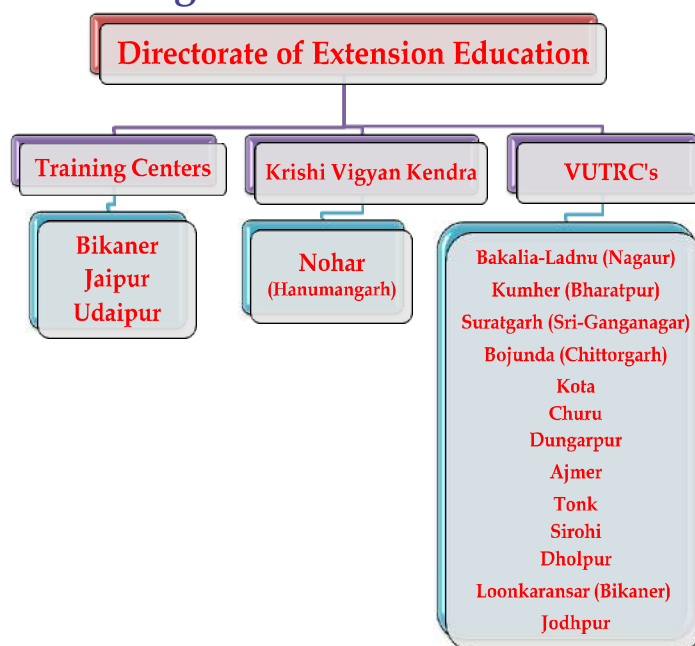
Directorate of Extension Education

Training Centers

Bikaner
Jaipur
Udaipur

Krishi Vigyan Kendra

Nohar
(Hanumangarh)

VUTRC's

Bakalia-Ladnu (Nagaur)
Kumher (Bharatpur)
Suratgarh (Sri-Ganganagar)
Bojunda (Chittorgarh)
Kota
Churu
Dungarpur
Ajmer
Tonk
Sirohi
Dholpur
Loonkaransar (Bikaner)
Jodhpur